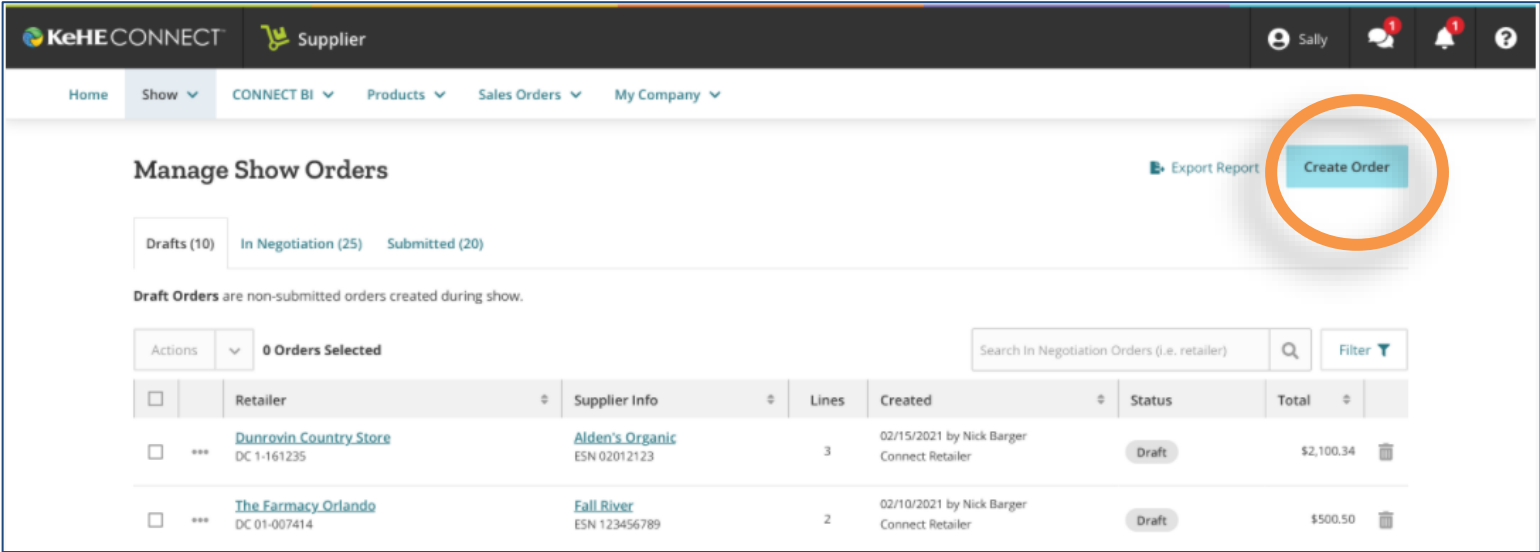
KeHE CONNECT™ Supplier

Sally 1 1 ?

Home Show CONNECT BI Products Sales Orders My Company

Manage Show Orders

Export Report Create Order

Drafts (10) In Negotiation (25) Submitted (20)

**Draft Orders** are non-submitted orders created during show.

Actions 0 Orders Selected

Search In Negotiation Orders (i.e. retailer) Filter

| | | Retailer | Supplier Info | Lines | Created | Status | Total | |
|---|---|---|---|---|---|---|---|---|
| | ••• | Dunrovin Country Store DC 1-161235 | Alden's Organic ESN 02012123 | 3 | 02/15/2021 by Nick Barger Connect Retailer | Draft | $2,100.34 | |
| | ••• | The Farmacy Orlando DC 01-007414 | Fall River ESN 123456789 | 2 | 02/10/2021 by Nick Barger Connect Retailer | Draft | $500.50 | |